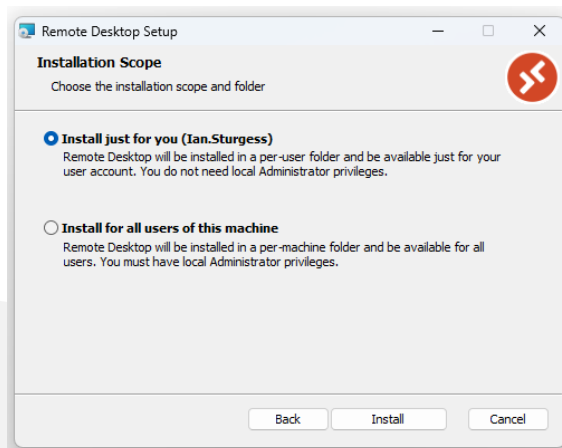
Remote Desktop Setup

Installation Scope

Choose the installation scope and folder

Install just for you (Ian.Sturgess)

Remote Desktop will be installed in a per-user folder and be available just for your user account. You do not need local Administrator privileges.

Install for all users of this machine

Remote Desktop will be installed in a per-machine folder and be available for all users. You must have local Administrator privileges.

Back

Install

Cancel